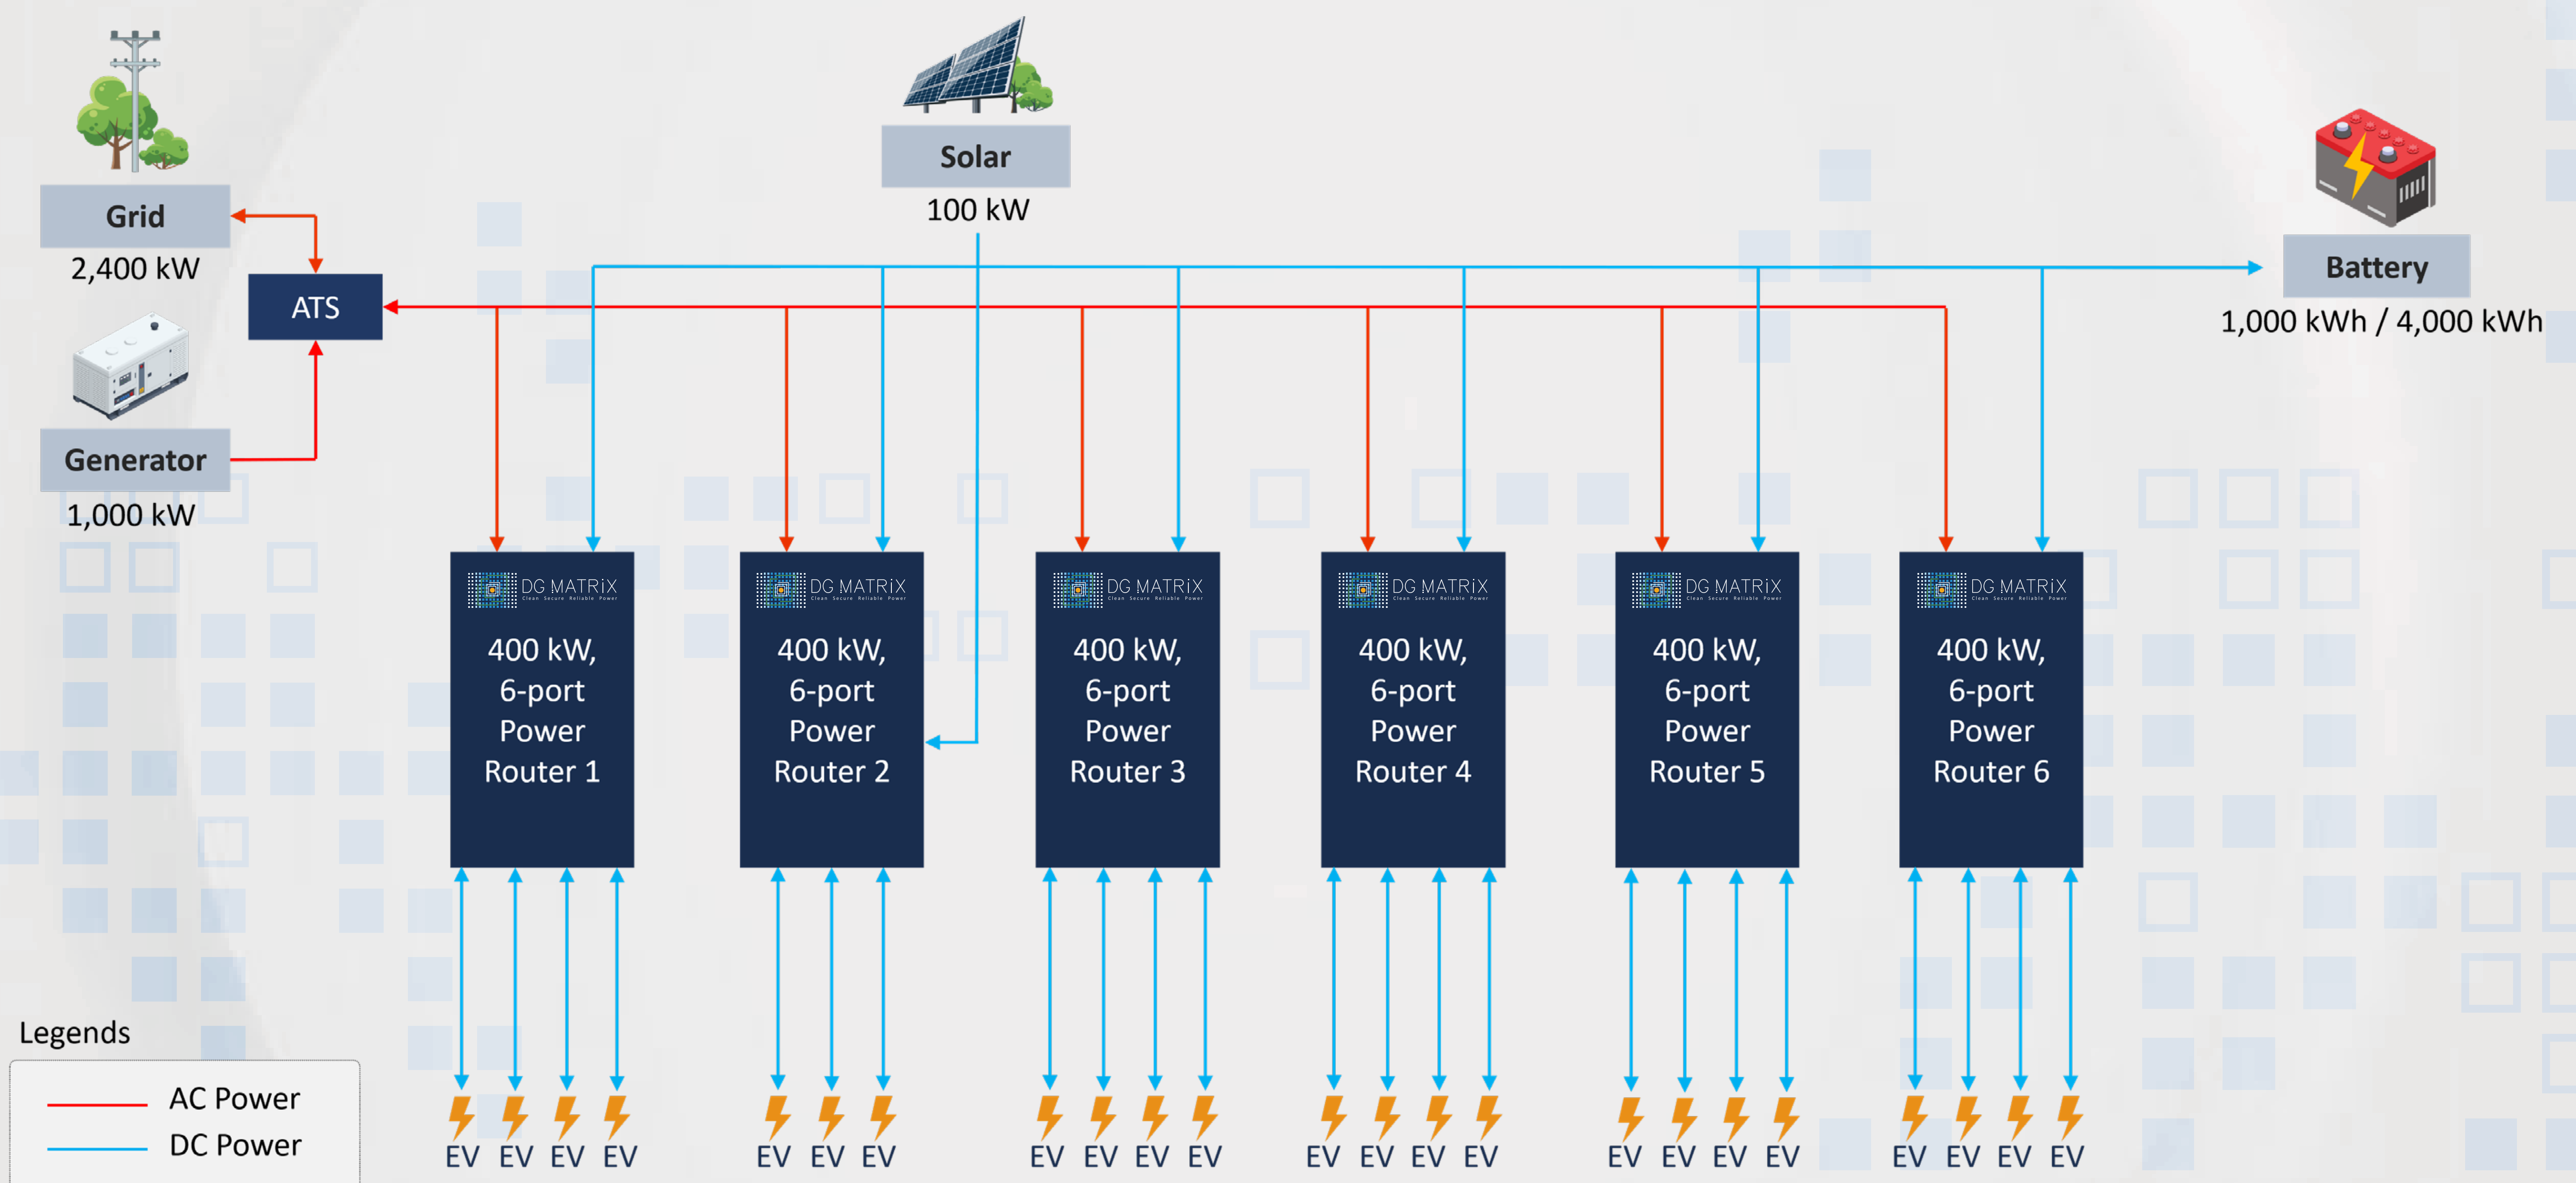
Grid
2,400 kW

ATS

Generator
1,000 kW

Solar
100 kW

Battery
1,000 kWh / 4,000 kWh

DG MATRiX
Clean Secure Reliable Power
400 kW, 6-port Power Router 1

DG MATRiX
Clean Secure Reliable Power
400 kW, 6-port Power Router 2

DG MATRiX
Clean Secure Reliable Power
400 kW, 6-port Power Router 3

DG MATRiX
Clean Secure Reliable Power
400 kW, 6-port Power Router 4

DG MATRiX
Clean Secure Reliable Power
400 kW, 6-port Power Router 5

DG MATRiX
Clean Secure Reliable Power
400 kW, 6-port Power Router 6

EV EV EV EV
EV EV EV
EV EV EV EV
EV EV EV EV
EV EV EV EV
EV EV EV EV

Legends
AC Power
DC Power